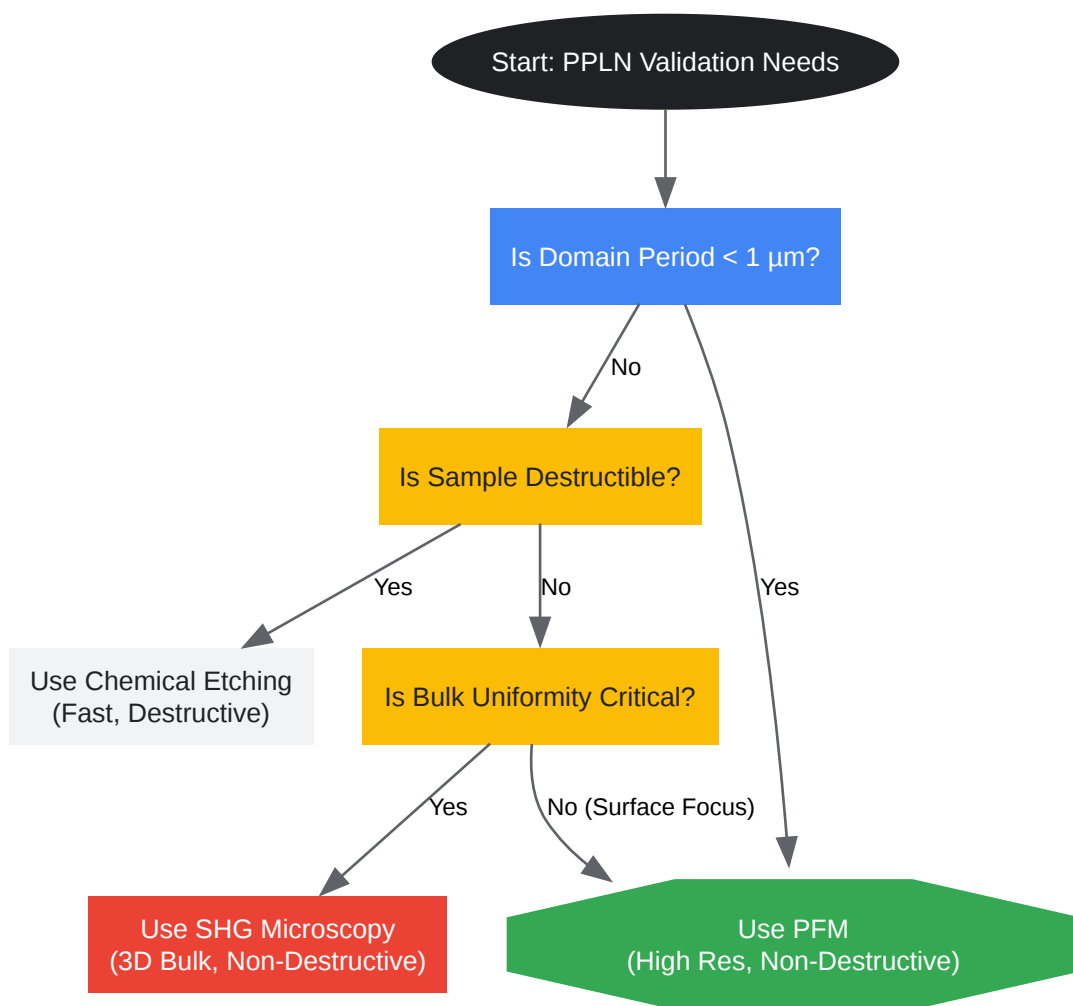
Start: PPLN Validation Needs

Is Domain Period < 1 µm?

No

Yes

Is Sample Destructible?

Yes

No

Use Chemical Etching
(Fast, Destructive)

Is Bulk Uniformity Critical?

Yes

No (Surface Focus)

Use SHG Microscopy
(3D Bulk, Non-Destructive)

Use PFM
(High Res, Non-Destructive)